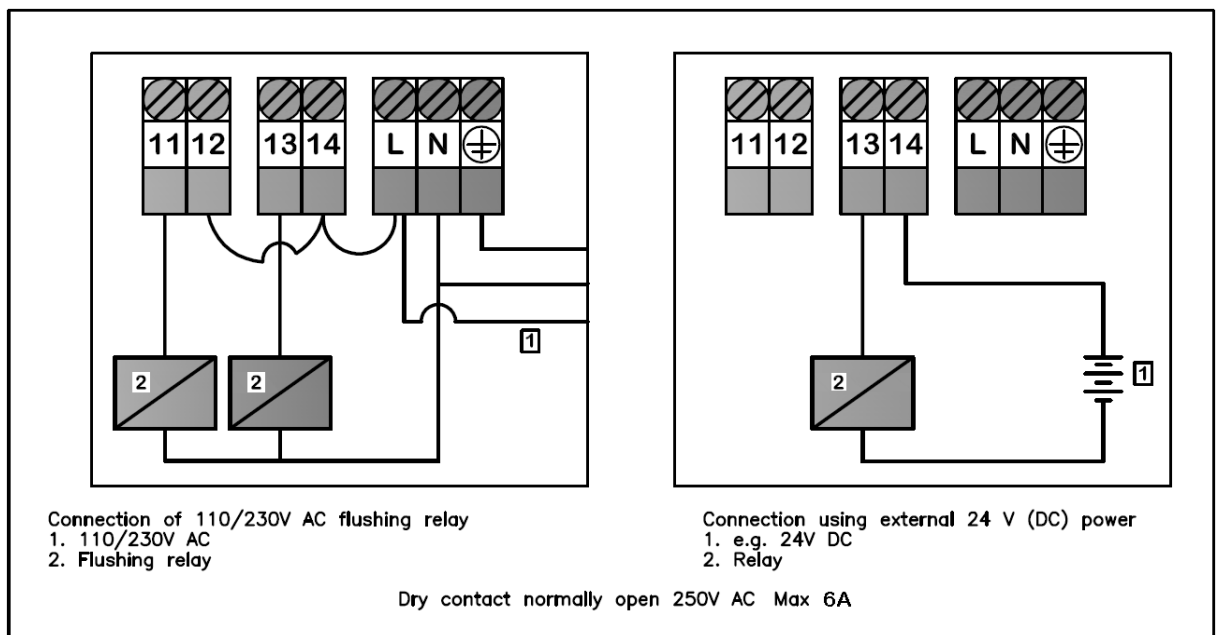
11 12 13 14 L N ⏚

1

2 2

11 12 13 14 L N ⏚

2

1

Connection of 110/230V AC flushing relay
1. 110/230V AC
2. Flushing relay

Connection using external 24 V (DC) power
1. e.g. 24V DC
2. Relay

Dry contact normally open 250V AC Max 6A